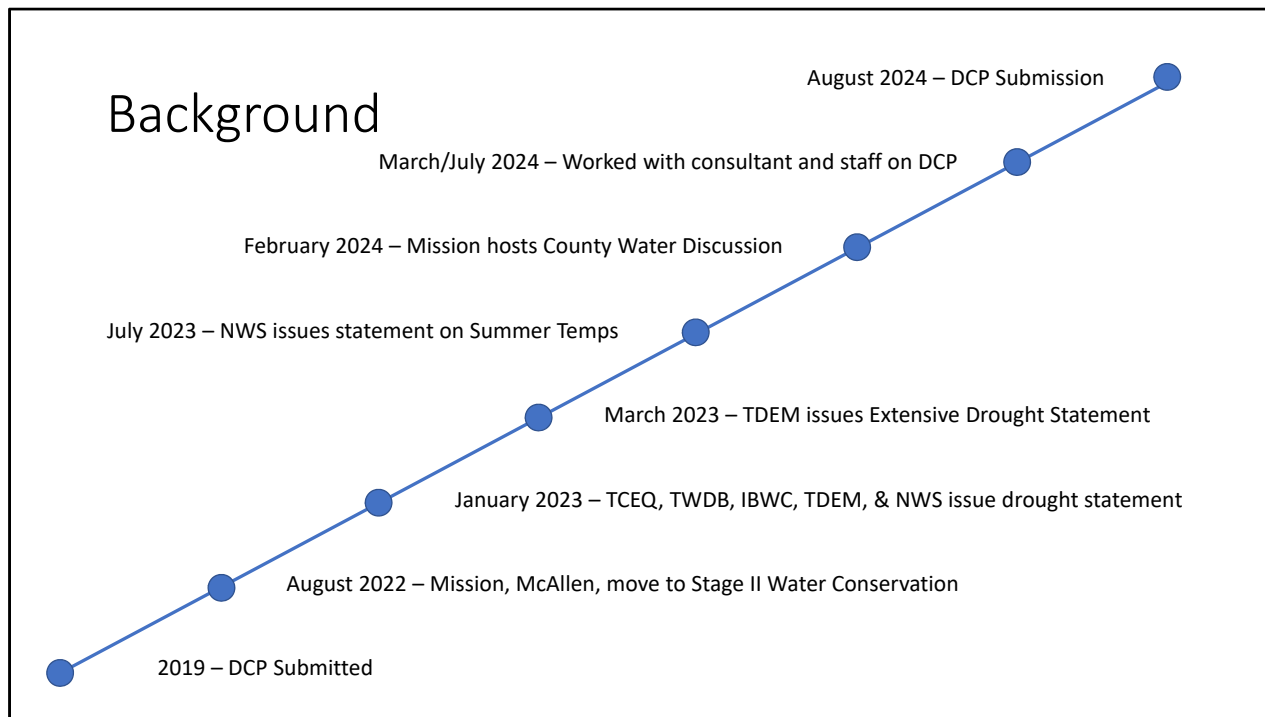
Background

August 2024 – DCP Submission

March/July 2024 – Worked with consultant and staff on DCP

February 2024 – Mission hosts County Water Discussion

July 2023 – NWS issues statement on Summer Temps

March 2023 – TDEM issues Extensive Drought Statement

January 2023 – TCEQ, TWDB, IBWC, TDEM, & NWS issue drought statement

August 2022 – Mission, McAllen, move to Stage II Water Conservation

2019 – DCP Submitted